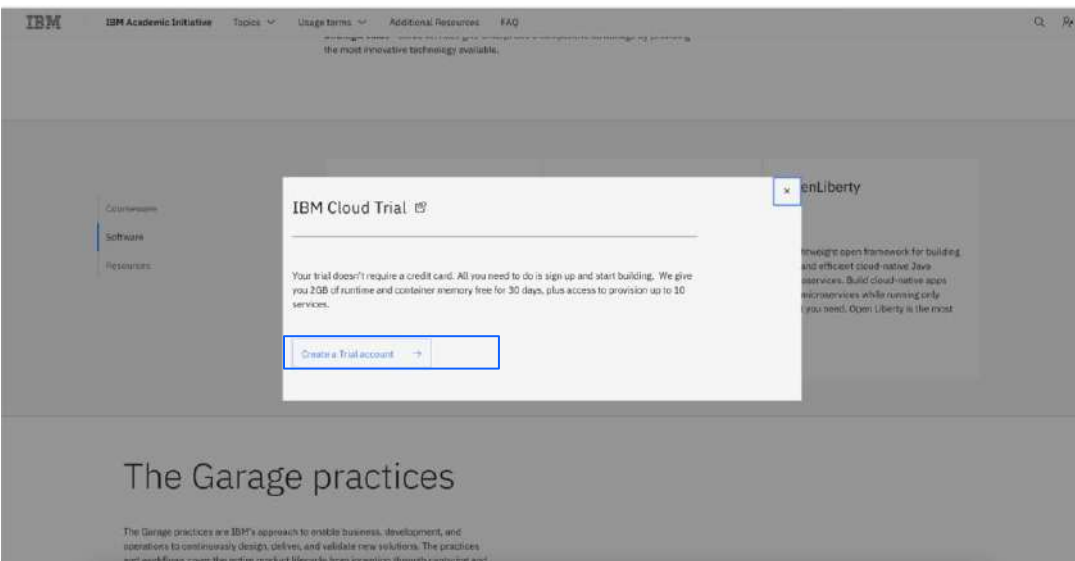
IBM IBM Academic Initiative Topics Usage terms Additional Resources FAQ

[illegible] the most innovative technology available.

Courseware

Software

Resources

IBM Cloud Trial

Your trial doesn't require a credit card. All you need to do is sign up and start building. We give you 2GB of runtime and container memory free for 30 days, plus access to provision up to 10 services.

Create a Trial account →

×

enLiberty

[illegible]tweight open framework for building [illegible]and efficient cloud-native Java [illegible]services. Build cloud-native apps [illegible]microservices while running only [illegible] you need. Open Liberty is the most

The Garage practices

The Garage practices are IBM's approach to enable business, development, and operations to continuously design, deliver, and validate new solutions. The practices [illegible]